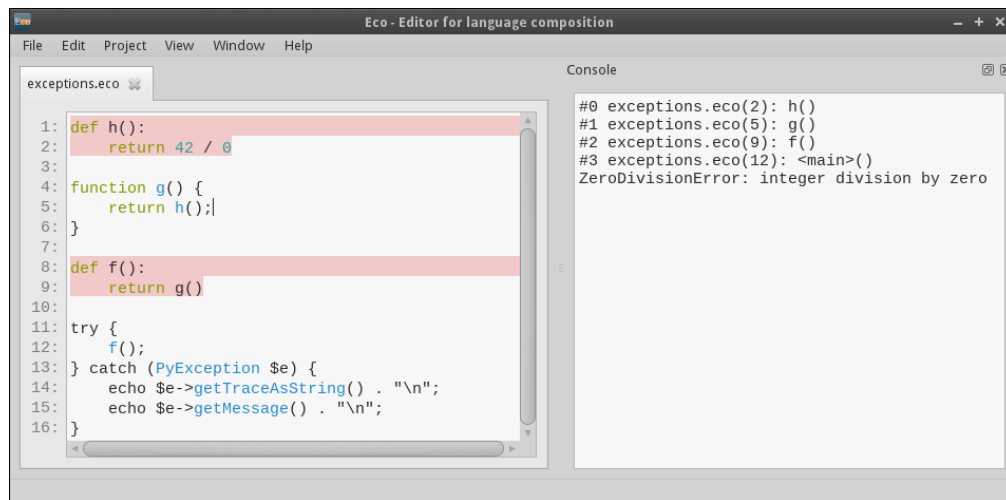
Eco - Editor for language composition

File Edit Project View Window Help

exceptions.eco

1: def h():
2:     return 42 / 0
3:
4: function g() {
5:     return h();
6: }
7:
8: def f():
9:     return g()
10:
11: try {
12:     f();
13: } catch (PyException $e) {
14:     echo $e->getTraceAsString() . "\n";
15:     echo $e->getMessage() . "\n";
16: }

Console

#0 exceptions.eco(2): h()
#1 exceptions.eco(5): g()
#2 exceptions.eco(9): f()
#3 exceptions.eco(12): <main>()
ZeroDivisionError: integer division by zero